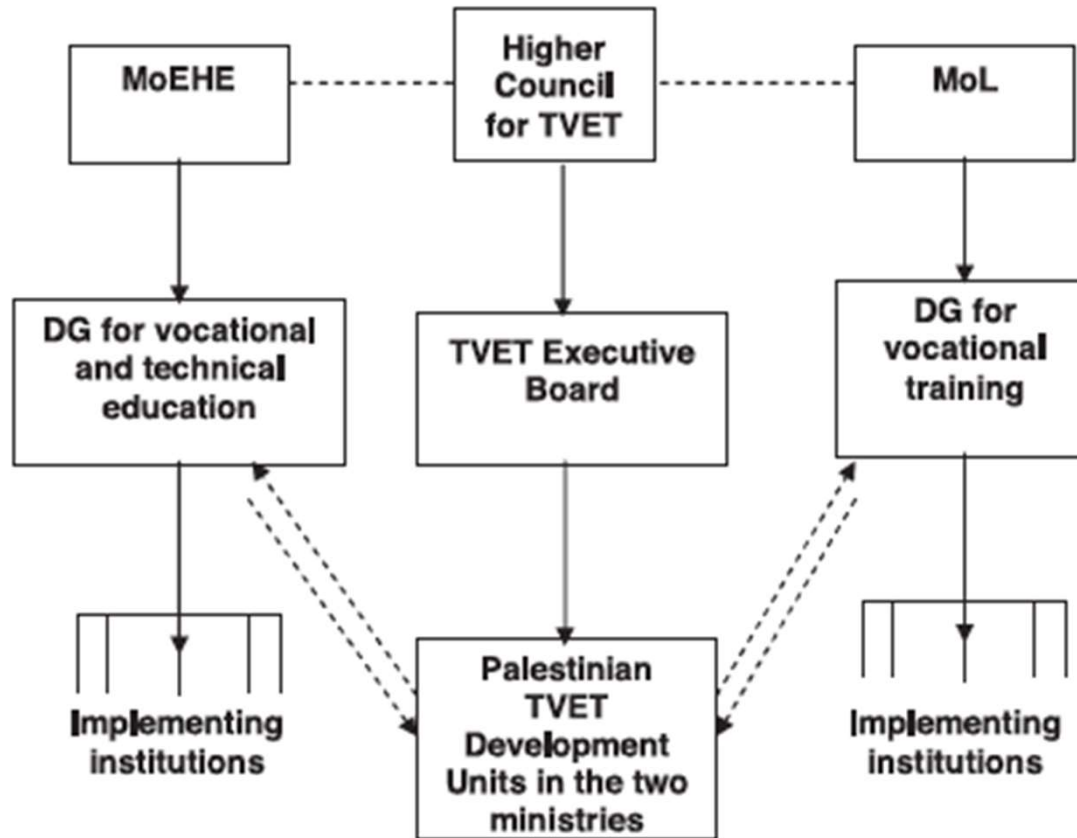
MoEHE

Higher Council for TVET

MoL

DG for vocational and technical education

TVET Executive Board

DG for vocational training

Implementing institutions

Palestinian TVET Development Units in the two ministries

Implementing institutions